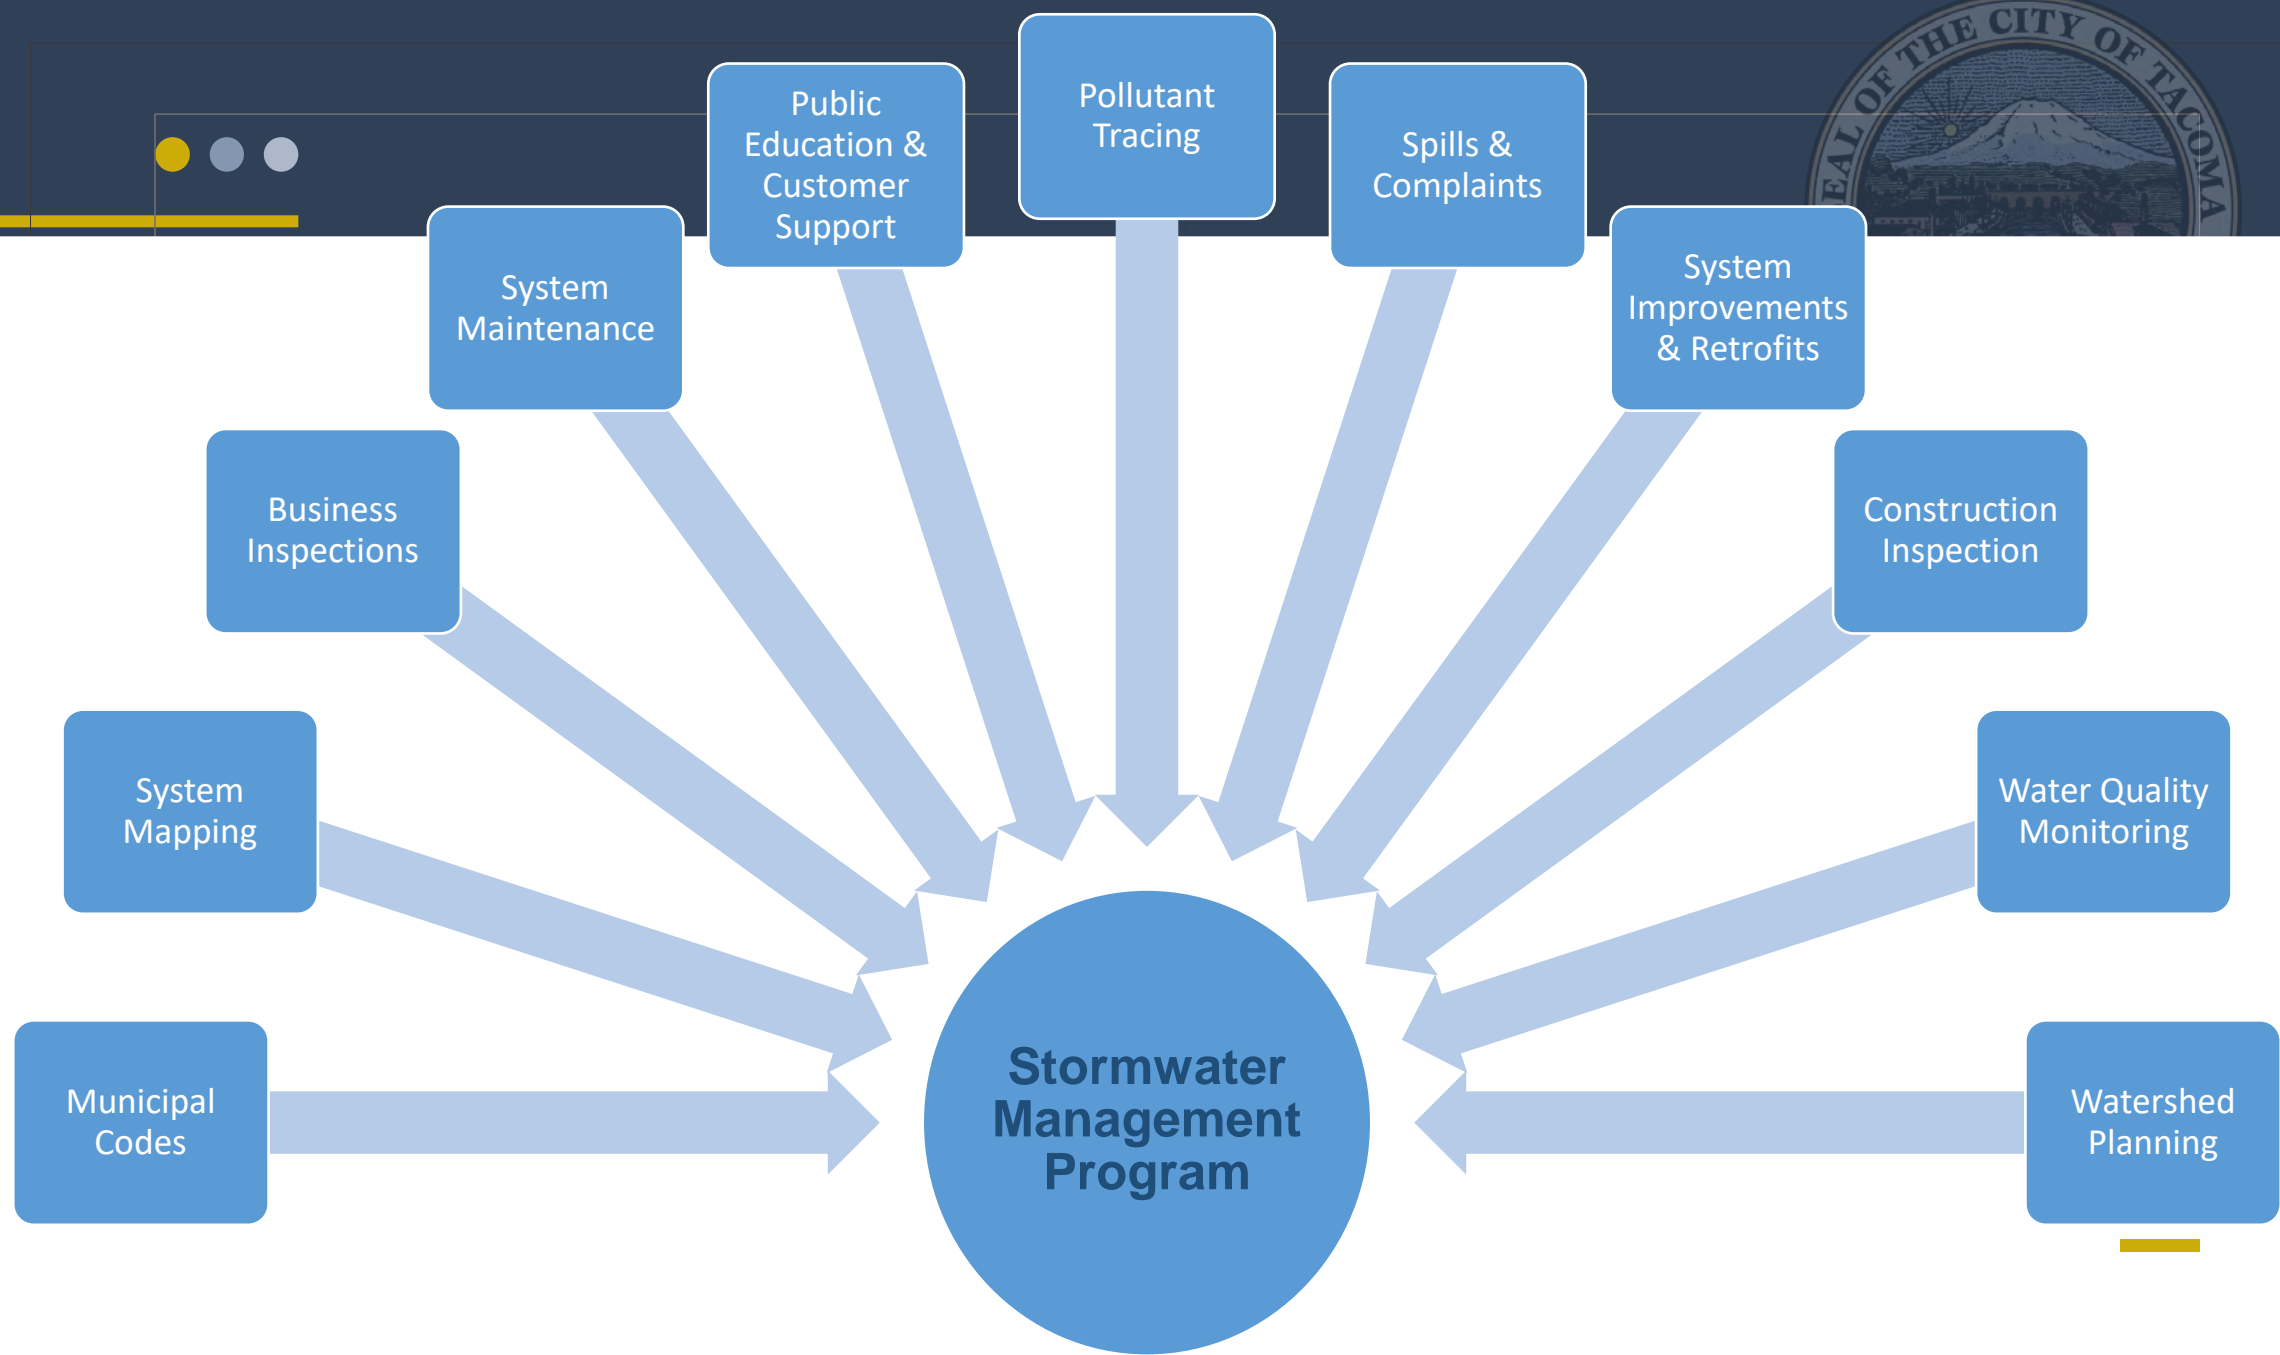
SEAL OF THE CITY OF TACOMA

Public Education & Customer Support

Pollutant Tracing

Spills & Complaints

System Maintenance

System Improvements & Retrofits

Business Inspections

Construction Inspection

System Mapping

Water Quality Monitoring

Municipal Codes

Stormwater Management Program

Watershed Planning